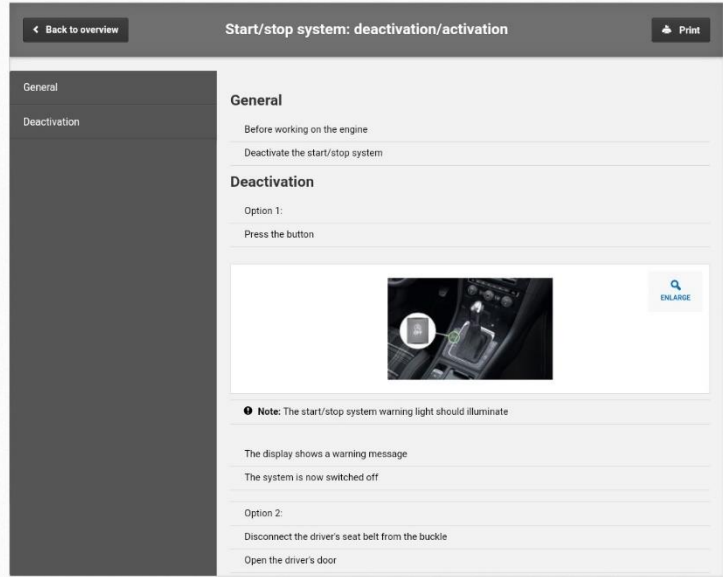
< Back to overview

Start/stop system: deactivation/activation

Print

General

Deactivation

General

Before working on the engine

Deactivate the start/stop system

Deactivation

Option 1:

Press the button

ENLARGE

Note: The start/stop system warning light should illuminate

The display shows a warning message

The system is now switched off

Option 2:

Disconnect the driver's seat belt from the buckle

Open the driver's door